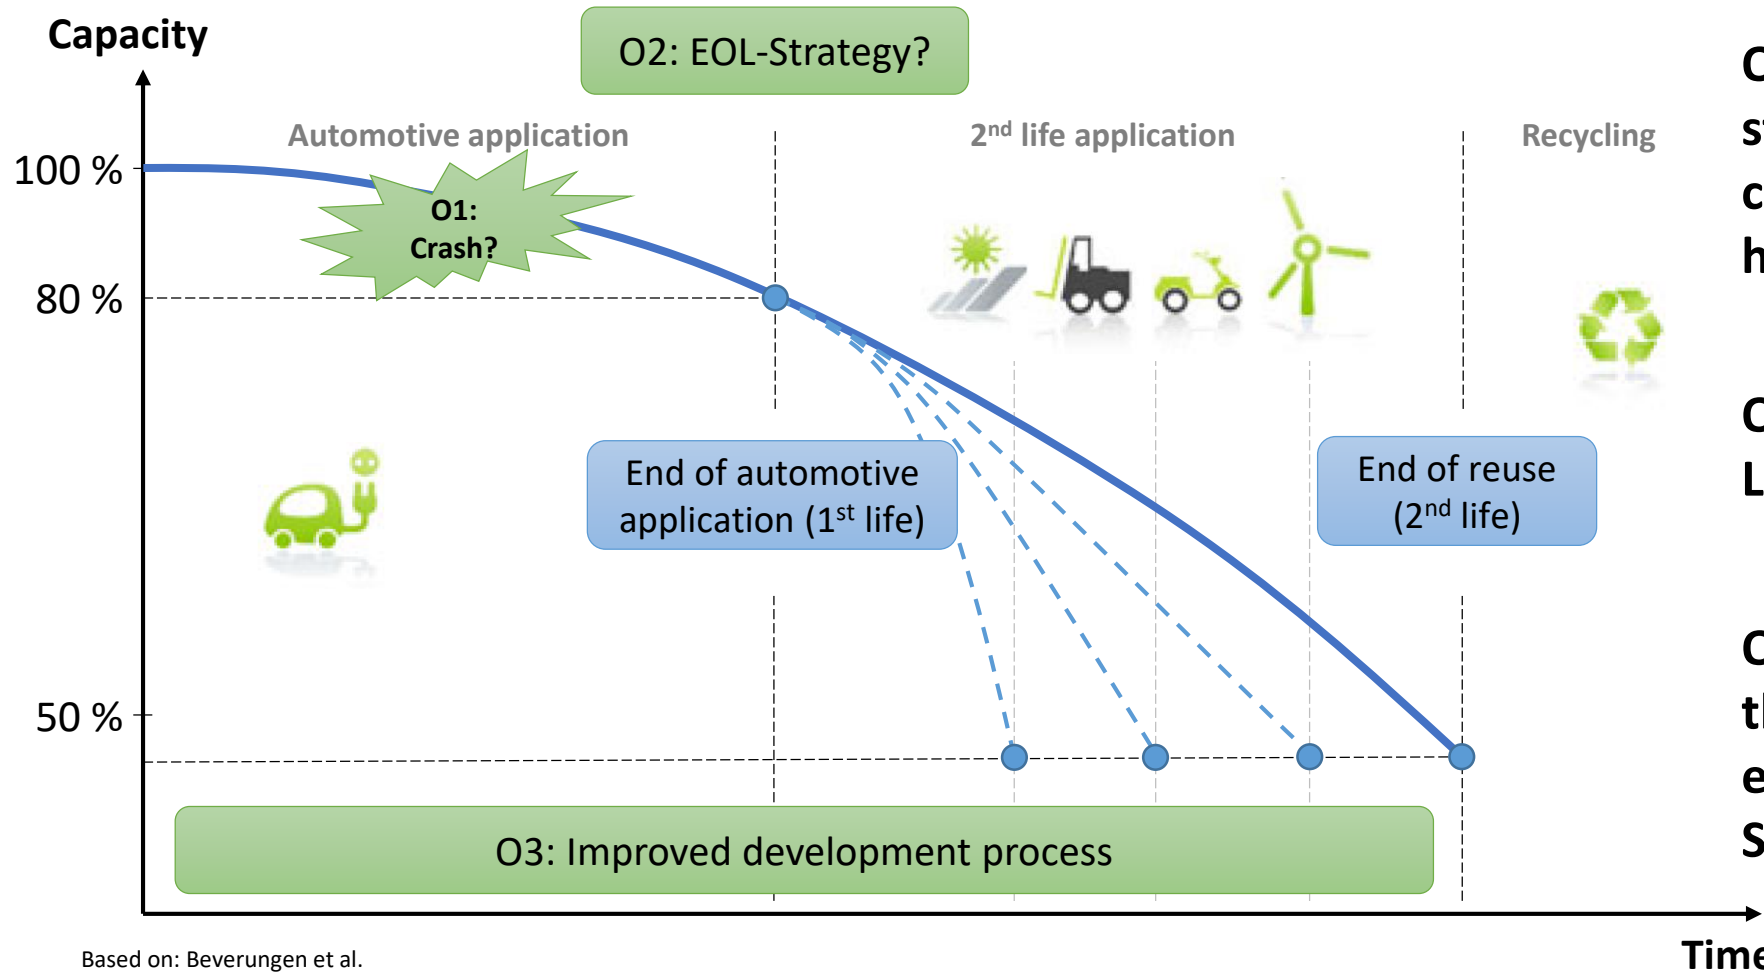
Capacity

O2: EOL-Strategy?

Automotive application

2$^{nd}$ life application

Recycling

100 %

O1: Crash?

80 %

End of automotive application (1$^{st}$ life)

End of reuse (2$^{nd}$ life)

50 %

O3: Improved development process

Based on: Beverungen et al.

Time

C
s
c
h

C
L

C
t
e
S